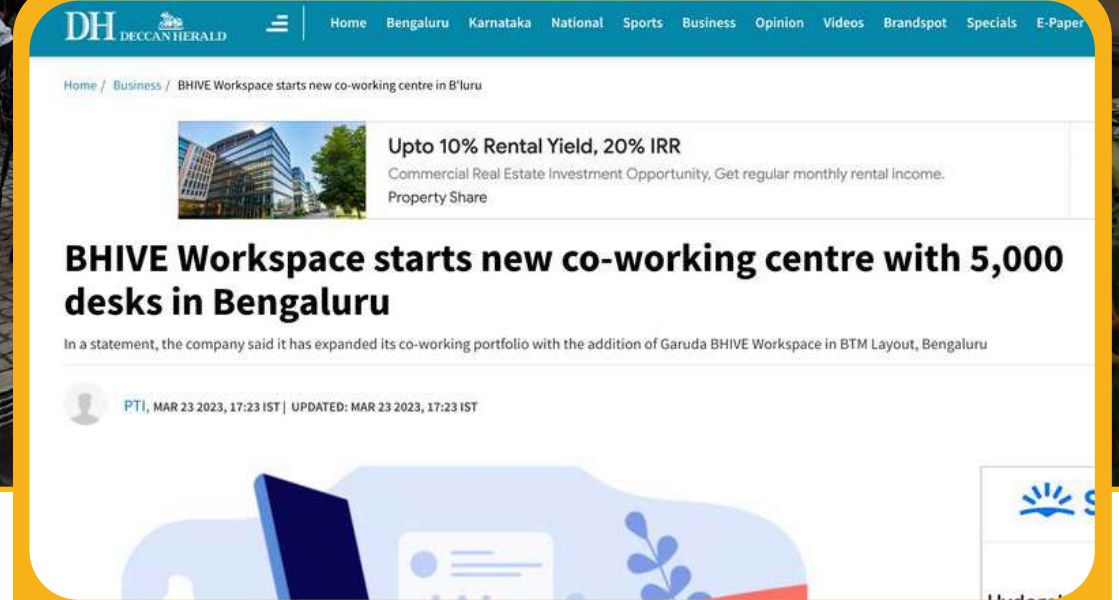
DH DECCAN HERALD

Home Bengaluru Karnataka National Sports Business Opinion Videos Brandspot Specials E-Paper

Home / Business / BHIVE Workspace starts new co-working centre in B'luru

Upto 10% Rental Yield, 20% IRR

Commercial Real Estate Investment Opportunity, Get regular monthly rental income.

Property Share

BHIVE Workspace starts new co-working centre with 5,000 desks in Bengaluru

In a statement, the company said it has expanded its co-working portfolio with the addition of Garuda BHIVE Workspace in BTM Layout, Bengaluru

PTI, MAR 23 2023, 17:23 IST | UPDATED: MAR 23 2023, 17:23 IST

S

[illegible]